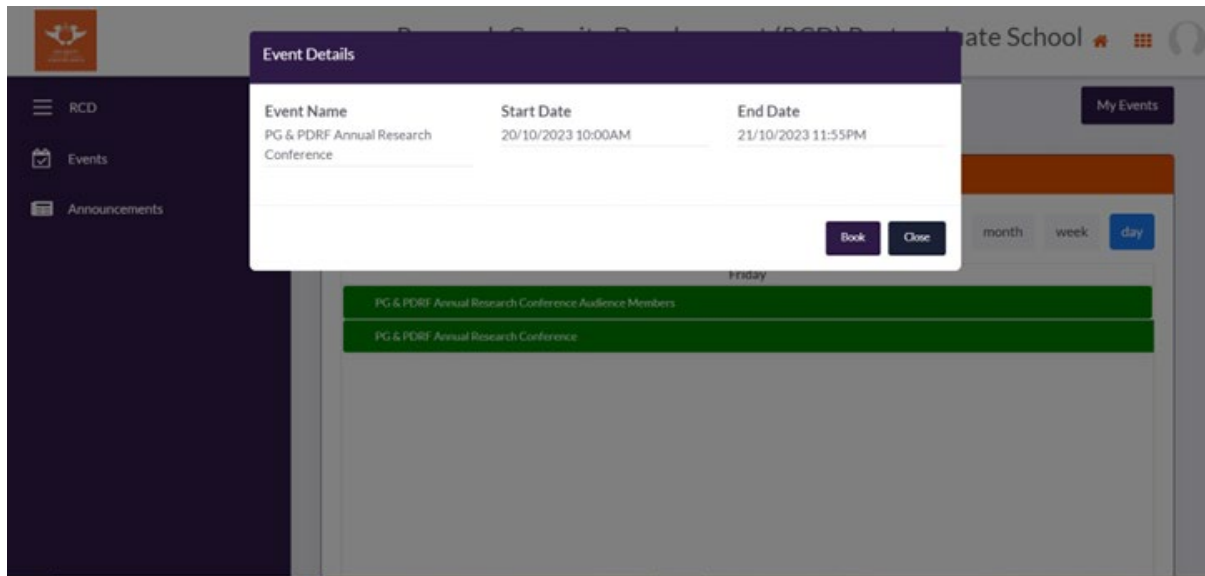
Research Capacity Development (RCD) Postgraduate School

RCD

Events

Announcements

My Events

Event Details

Event Name
PG & PDRF Annual Research Conference

Start Date
20/10/2023 10:00AM

End Date
21/10/2023 11:55PM

Book

Close

month

week

day

Friday

PG & PDRF Annual Research Conference Audience Members

PG & PDRF Annual Research Conference